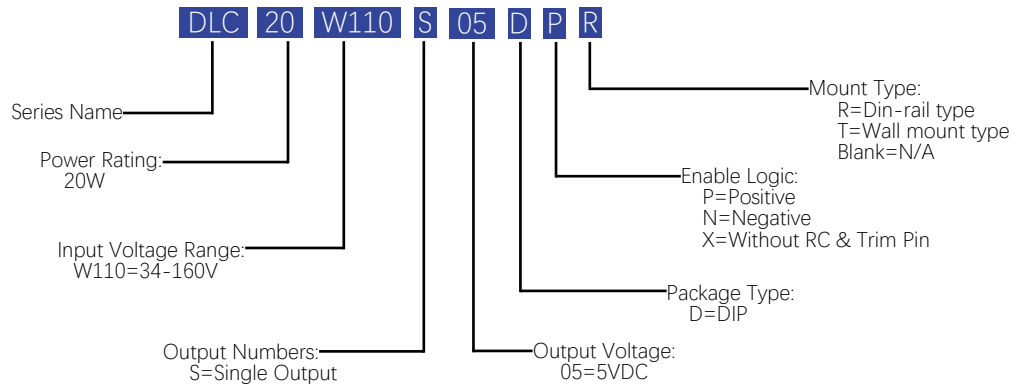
DLC 20 W110 S 05 D P R

Series Name

Power Rating:
20W

Input Voltage Range:
W110=34-160V

Output Numbers:
S=Single Output

Output Voltage:
05=5VDC

Package Type:
D=DIP

Enable Logic:
P=Positive
N=Negative
X=Without RC & Trim Pin

Mount Type:
R=Din-rail type
T=Wall mount type
Blank=N/A